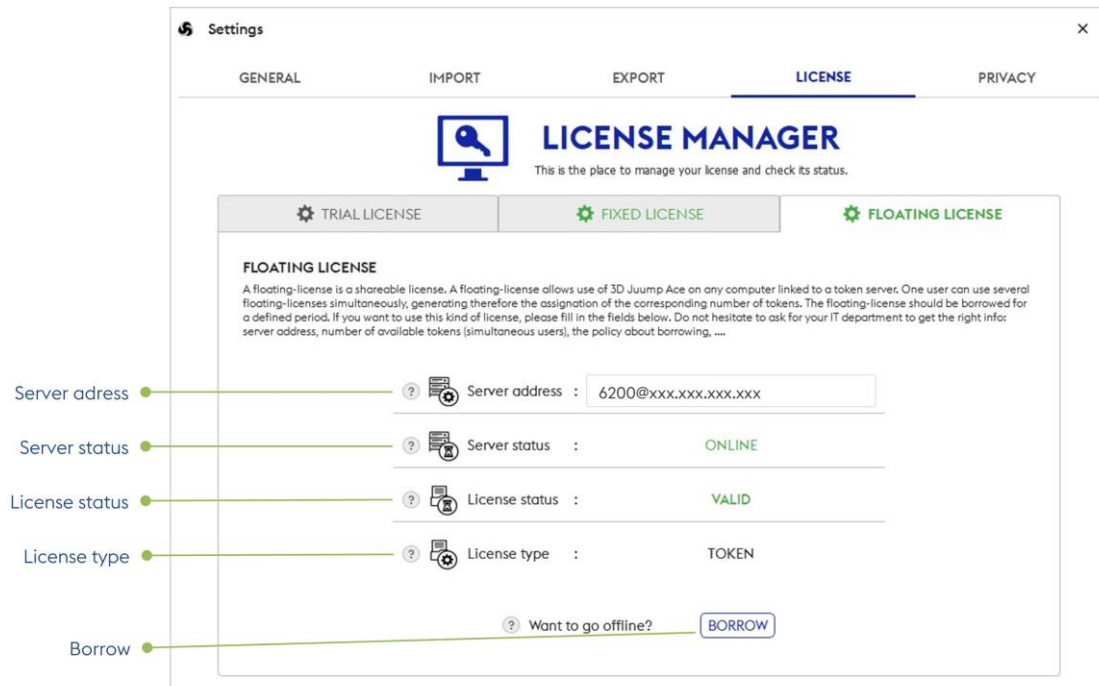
Settings
×

GENERAL IMPORT EXPORT LICENSE PRIVACY

LICENSE MANAGER
This is the place to manage your license and check its status.

TRIAL LICENSE FIXED LICENSE FLOATING LICENSE

FLOATING LICENSE
A floating-license is a shareable license. A floating-license allows use of 3D Juump Ace on any computer linked to a token server. One user can use several floating-licenses simultaneously, generating therefore the assignation of the corresponding number of tokens. The floating-license should be borrowed for a defined period. If you want to use this kind of license, please fill in the fields below. Do not hesitate to ask for your IT department to get the right info: server address, number of available tokens (simultaneous users), the policy about borrowing, ....

Server adress
? Server address : 6200@xxx.xxx.xxx.xxx

Server status
? Server status : ONLINE

License status
? License status : VALID

License type
? License type : TOKEN

Borrow
? Want to go offline? BORROW